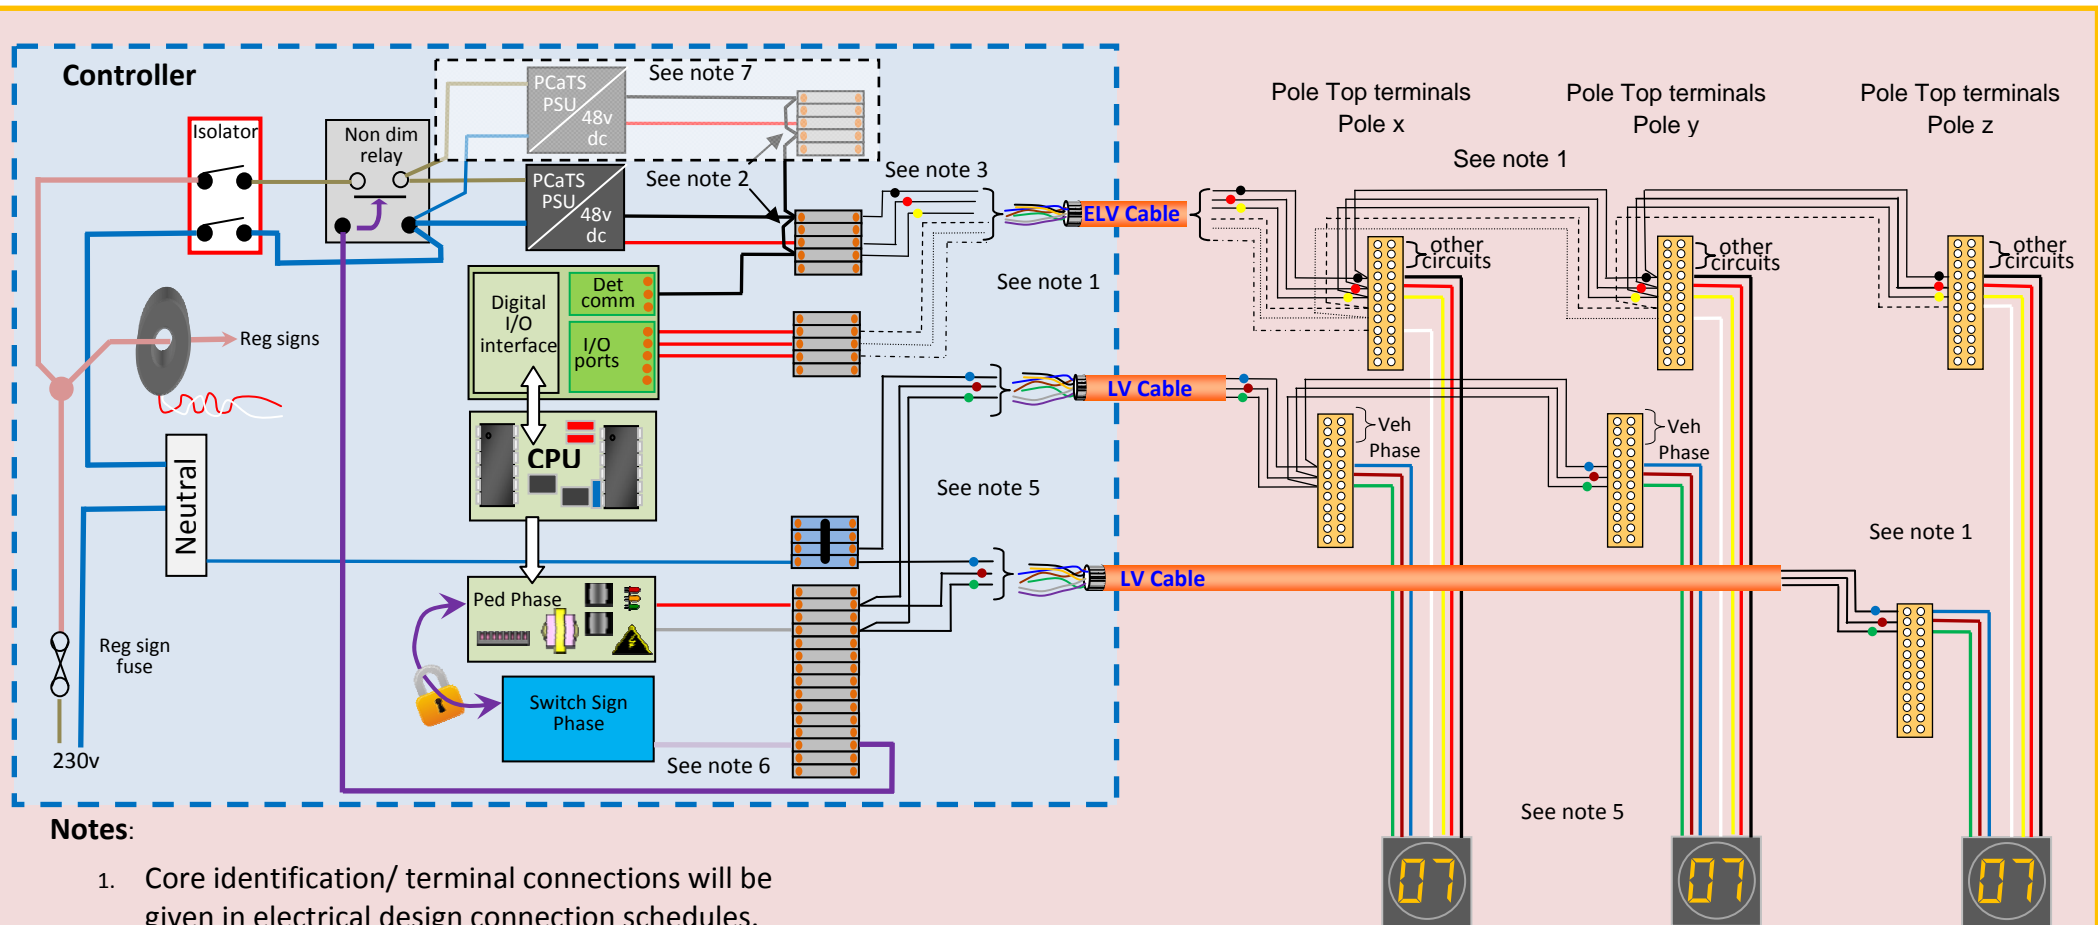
Controller

Isolator

Non dim relay

PCaTS PSU 48v dc

See note 7

PCaTS PSU 48v dc

See note 2

See note 3

ELV Cable

Pole Top terminals Pole x

Pole Top terminals Pole y

Pole Top terminals Pole z

See note 1

other circuits

other circuits

other circuits

Reg signs

Digital I/O interface

Det comm

I/O ports

See note 1

LV Cable

Veh Phase

Veh Phase

CPU

Neutral

See note 5

See note 1

Ped Phase

LV Cable

Reg sign fuse

Switch Sign Phase

230v

See note 6

See note 5

07

07

07

Notes:

1. Core identification/ terminal connections will be given in electrical design connection schedules.